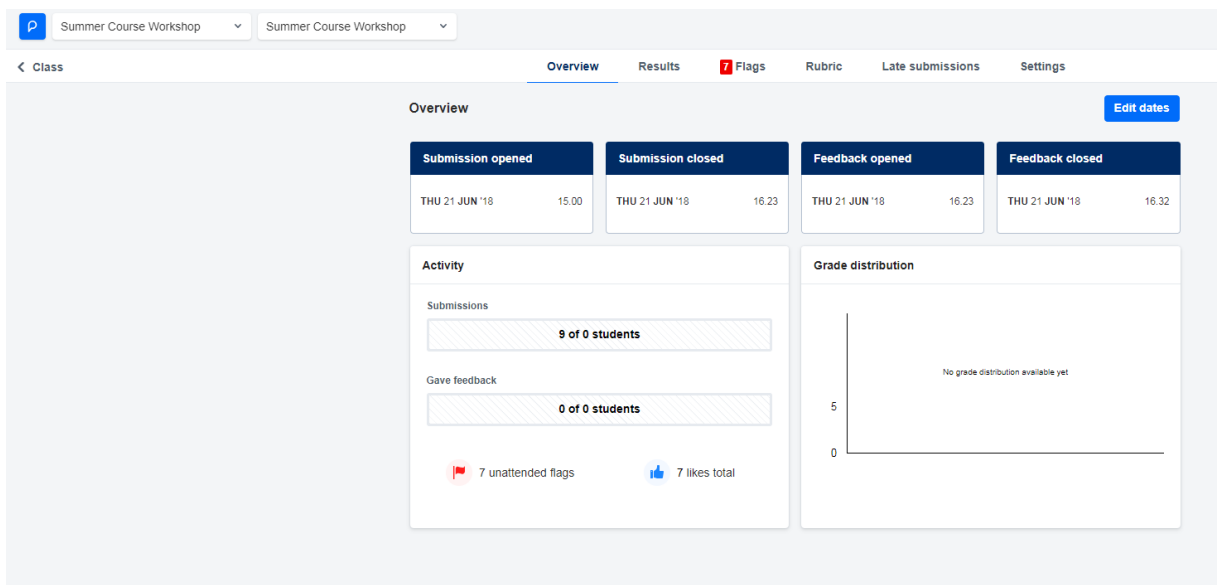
Summer Course Workshop
Summer Course Workshop

Class

Overview
Results
7 Flags
Rubric
Late submissions
Settings

Overview

Edit dates

| Submission opened | Submission closed | Feedback opened | Feedback closed |
|---|---|---|---|
| THU 21 JUN '18 15.00 | THU 21 JUN '18 16.23 | THU 21 JUN '18 16.23 | THU 21 JUN '18 16.32 |

Activity

Submissions

9 of 0 students

Gave feedback

0 of 0 students

7 unattended flags

7 likes total

Grade distribution

No grade distribution available yet

5

0